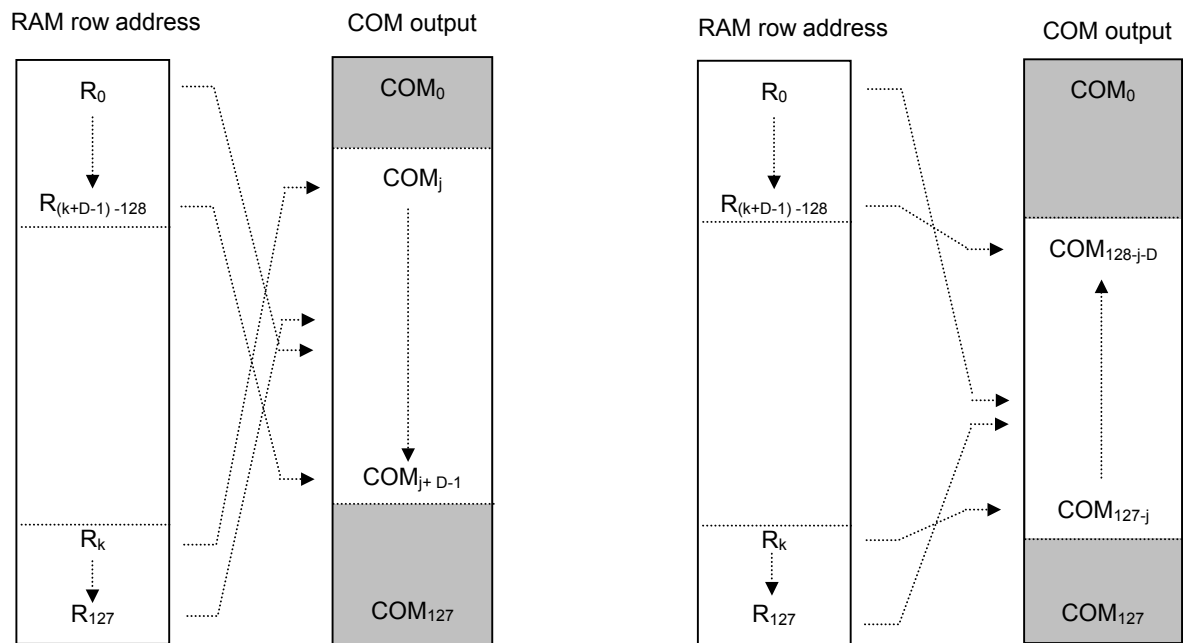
RAM row address

$R_0$

$R_{(k+D-1)-128}$

$R_k$

$R_{127}$

COM output

$COM_0$

$COM_j$

$COM_{j+D-1}$

$COM_{127}$

RAM row address

$R_0$

$R_{(k+D-1)-128}$

$R_k$

$R_{127}$

COM output

$COM_0$

$COM_{128-j-D}$

$COM_{127-j}$

$COM_{127}$